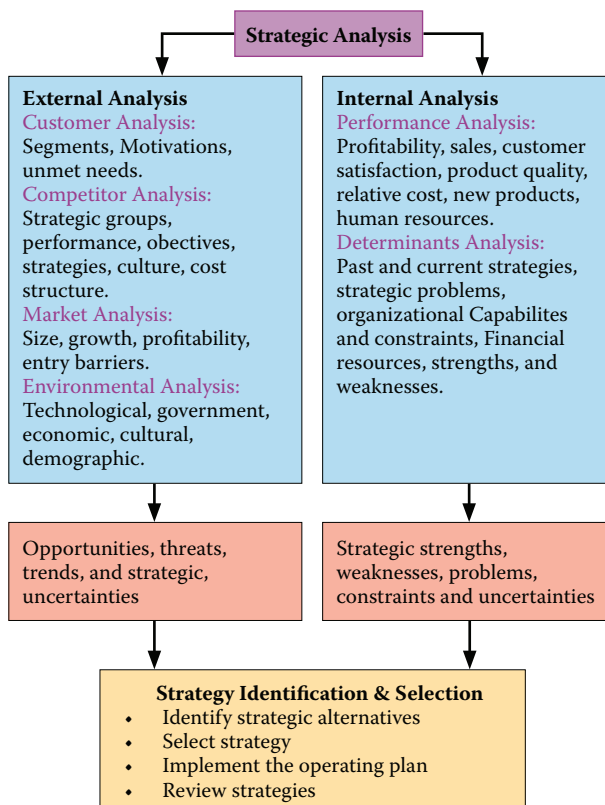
Strategic Analysis

External Analysis
Customer Analysis:
Segments, Motivations, unmet needs.
Competitor Analysis:
Strategic groups, performance, obectives, strategies, culture, cost structure.
Market Analysis:
Size, growth, profitability, entry barriers.
Environmental Analysis:
Technological, government, economic, cultural, demographic.

Internal Analysis
Performance Analysis:
Profitability, sales, customer satisfaction, product quality, relative cost, new products, human resources.
Determinants Analysis:
Past and current strategies, strategic problems, organizational Capabilites and constraints, Financial resources, strengths, and weaknesses.

Opportunities, threats, trends, and strategic, uncertainties

Strategic strengths, weaknesses, problems, constraints and uncertainties

Strategy Identification & Selection
• Identify strategic alternatives
• Select strategy
• Implement the operating plan
• Review strategies